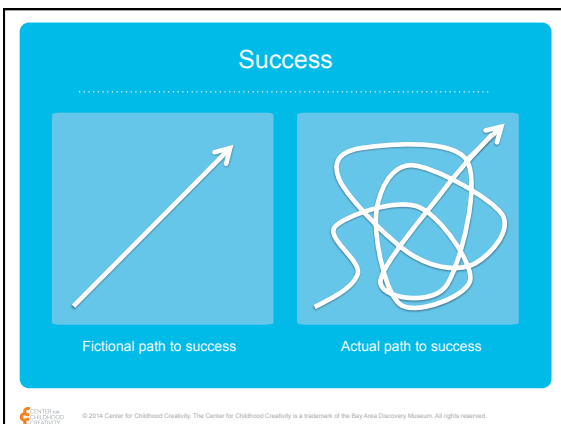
Success

Fictional path to success

Actual path to success

CENTER FOR CHILDHOOD CREATIVITY

© 2014 Center for Childhood Creativity. The Center for Childhood Creativity is a trademark of the Bay Area Discovery Museum. All rights reserved.